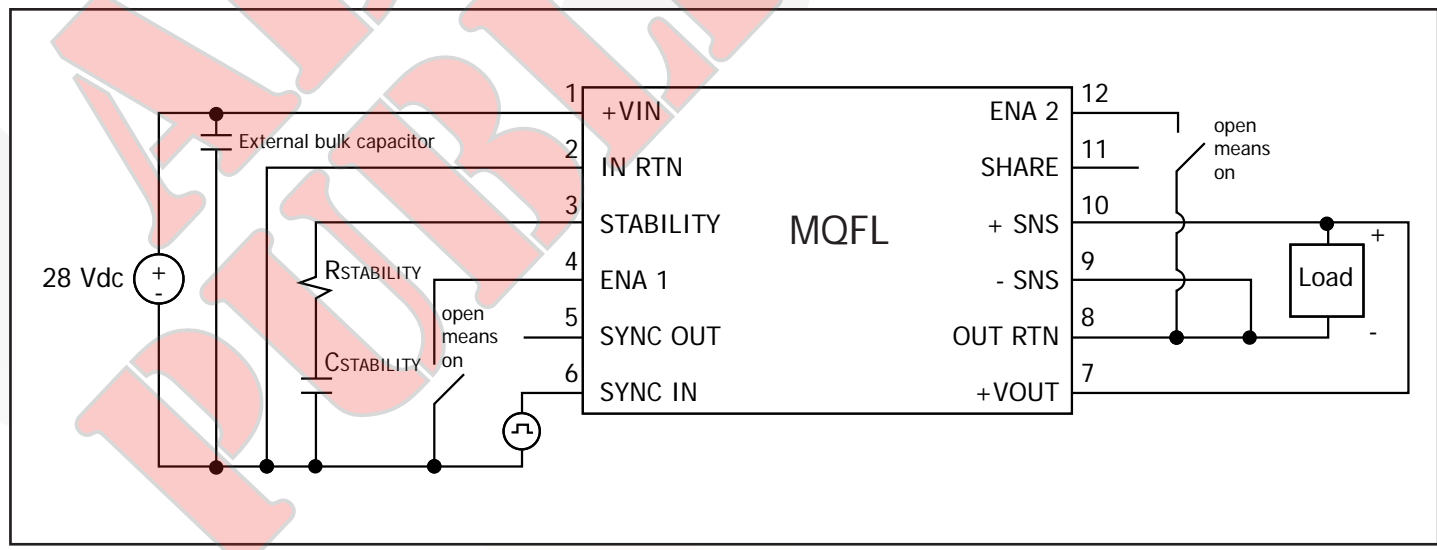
1 +VIN
External bulk capacitor
2 IN RTN
3 STABILITY
MQFL
28 Vdc + -
RSTABILITY
4 ENA 1
open means on
5 SYNC OUT
CSTABILITY
6 SYNC IN

12 ENA 2
open means on
11 SHARE
10 + SNS
9 - SNS
8 OUT RTN
7 +VOUT
Load
+
-